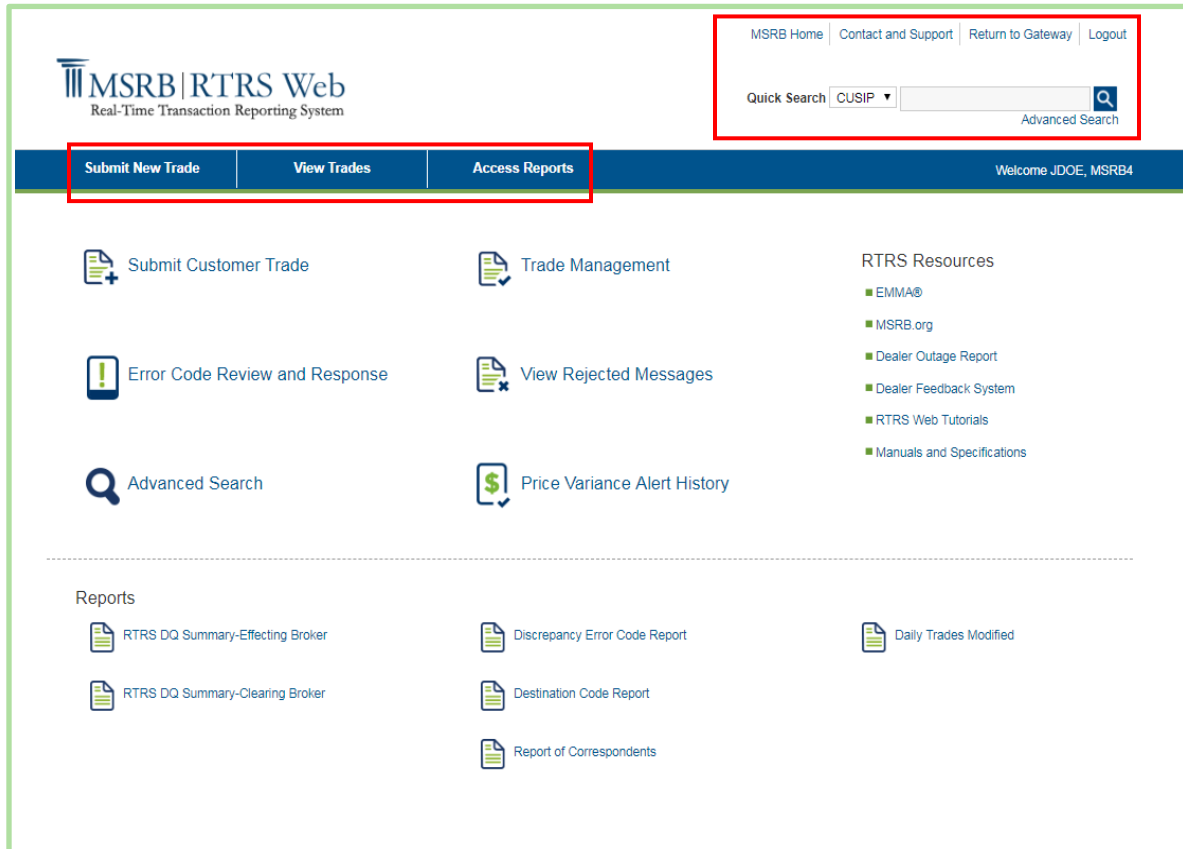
MSRB Home | Contact and Support | Return to Gateway | Logout

MSRB | RTRS Web
Real-Time Transaction Reporting System

Quick Search CUSIP ▾
Advanced Search

Submit New Trade | View Trades | Access Reports

Welcome JDOE, MSRB4

Submit Customer Trade

Trade Management

RTRS Resources
EMMA®
MSRB.org
Dealer Outage Report
Dealer Feedback System
RTRS Web Tutorials
Manuals and Specifications

Error Code Review and Response

View Rejected Messages

Advanced Search

Price Variance Alert History

Reports

RTRS DQ Summary-Effecting Broker

Discrepancy Error Code Report

Daily Trades Modified

RTRS DQ Summary-Clearing Broker

Destination Code Report

Report of Correspondents